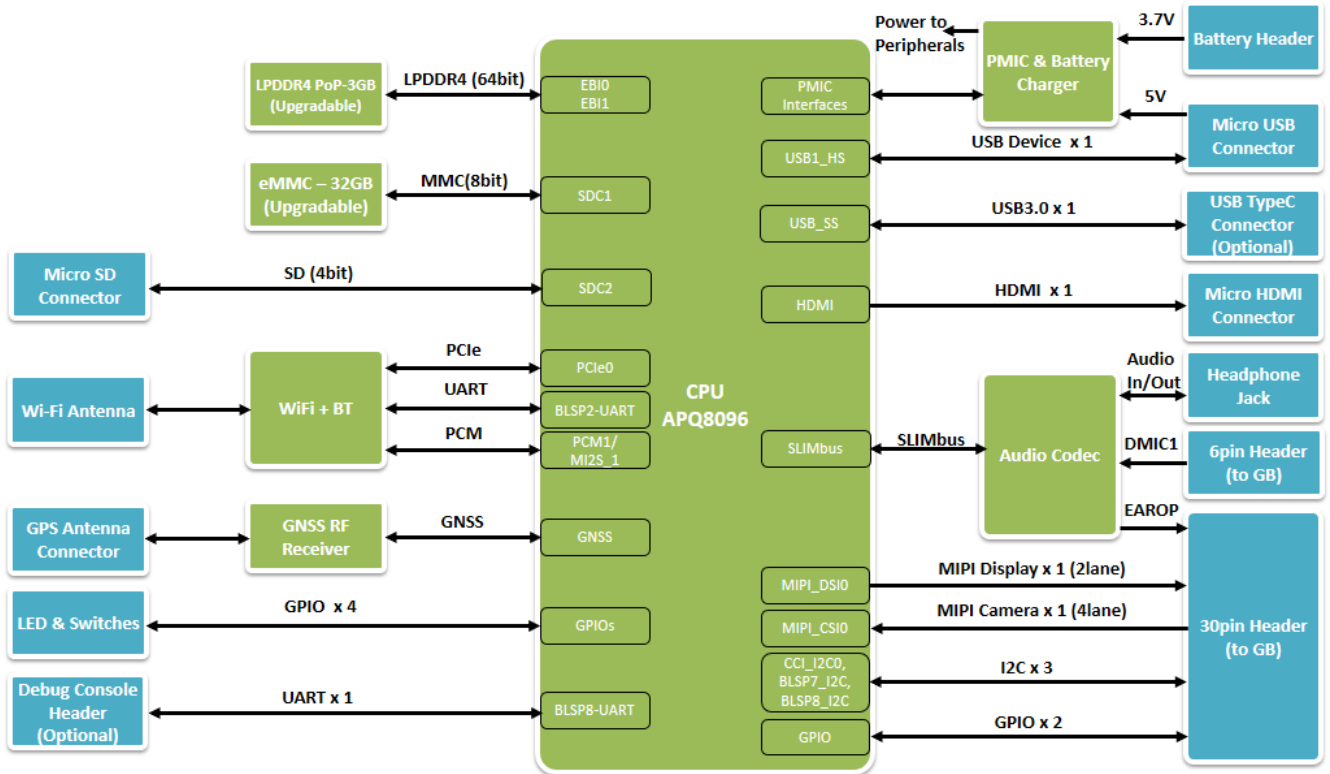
LPDDR4 PoP-3GB (Upgradable)

LPDDR4 (64bit)

EBI0
EBI1

eMMC – 32GB (Upgradable)

MMC(8bit)

SDC1

Micro SD Connector

SD (4bit)

SDC2

Wi-Fi Antenna

WiFi + BT

PCIe

PCIe0

UART

BLSP2-UART

PCM

PCM1/ MI2S_1

GPS Antenna Connector

GNSS RF Receiver

GNSS

GNSS

LED & Switches

GPIO x 4

GPIOs

Debug Console Header (Optional)

UART x 1

BLSP8-UART

CPU
APQ8096

Power to Peripherals

PMIC & Battery Charger

3.7V

Battery Header

PMIC Interfaces

5V

Micro USB Connector

USB1_HS

USB Device x 1

USB_SS

USB3.0 x 1

USB TypeC Connector (Optional)

HDMI

HDMI x 1

Micro HDMI Connector

Audio In/Out

Headphone Jack

SLIMbus

SLIMbus

Audio Codec

DMIC1

6pin Header (to GB)

EAROP

MIPI_DSI0

MIPI Display x 1 (2lane)

MIPI_CSI0

MIPI Camera x 1 (4lane)

30pin Header (to GB)

CCI_I2C0, BLSP7_I2C, BLSP8_I2C

I2C x 3

GPIO

GPIO x 2